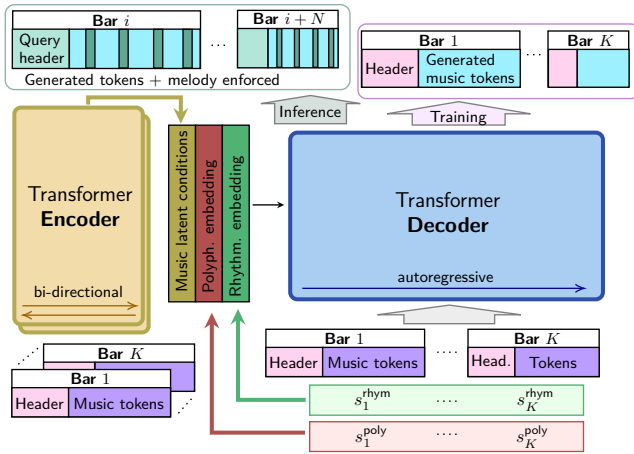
**Bar** $i$

Query header

…

**Bar** $i+N$

Generated tokens + melody enforced

**Bar** 1

Header

Generated music tokens

…

**Bar** $K$

Inference

Training

Transformer **Encoder**

bi-directional

Music latent conditions

Polyph. embedding

Rhythm. embedding

Transformer **Decoder**

autoregressive

**Bar** 1

Header

Music tokens

…

**Bar** $K$

Head.

Tokens

**Bar** $K$

**Bar** 1

Header

Music tokens

$s_1^{\text{rhym}}$ …. $s_K^{\text{rhym}}$

$s_1^{\text{poly}}$ …. $s_K^{\text{poly}}$